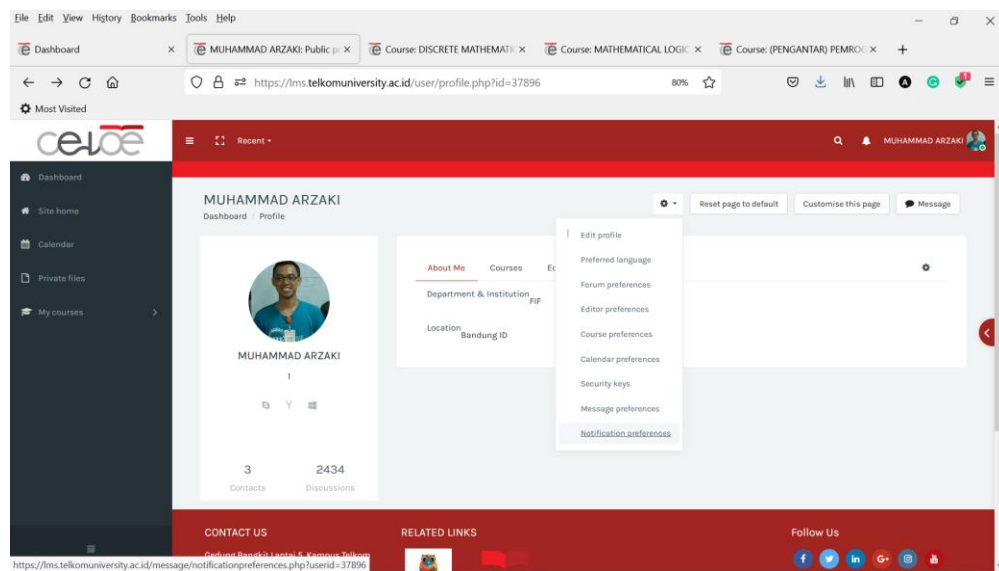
File Edit View History Bookmarks Tools Help

Dashboard ×
MUHAMMAD ARZAKI: Public p ×
Course: DISCRETE MATHEMATIC ×
Course: MATHEMATICAL LOGIC ×
Course: (PENGANTAR) PEMROG ×
+

https://lms.telkomuniversity.ac.id/user/profile.php?id=37896
80%

Most Visited

celoe

Recent

MUHAMMAD ARZAKI

Dashboard
Site home
Calendar
Private files
My courses

MUHAMMAD ARZAKI
Dashboard / Profile

Reset page to default
Customise this page
Message

Edit profile
Preferred language
Forum preferences
Editor preferences
Course preferences
Calendar preferences
Security keys
Message preferences
Notification preferences

About Me
Courses
Ed

Department & Institution FIF

Location Bandung ID

MUHAMMAD ARZAKI

3
Contacts
2434
Discussions

CONTACT US
RELATED LINKS
Follow Us

Gedung Bangkit Lantai 5, Kampus Telkom

https://lms.telkomuniversity.ac.id/message/notificationpreferences.php?userid=37896